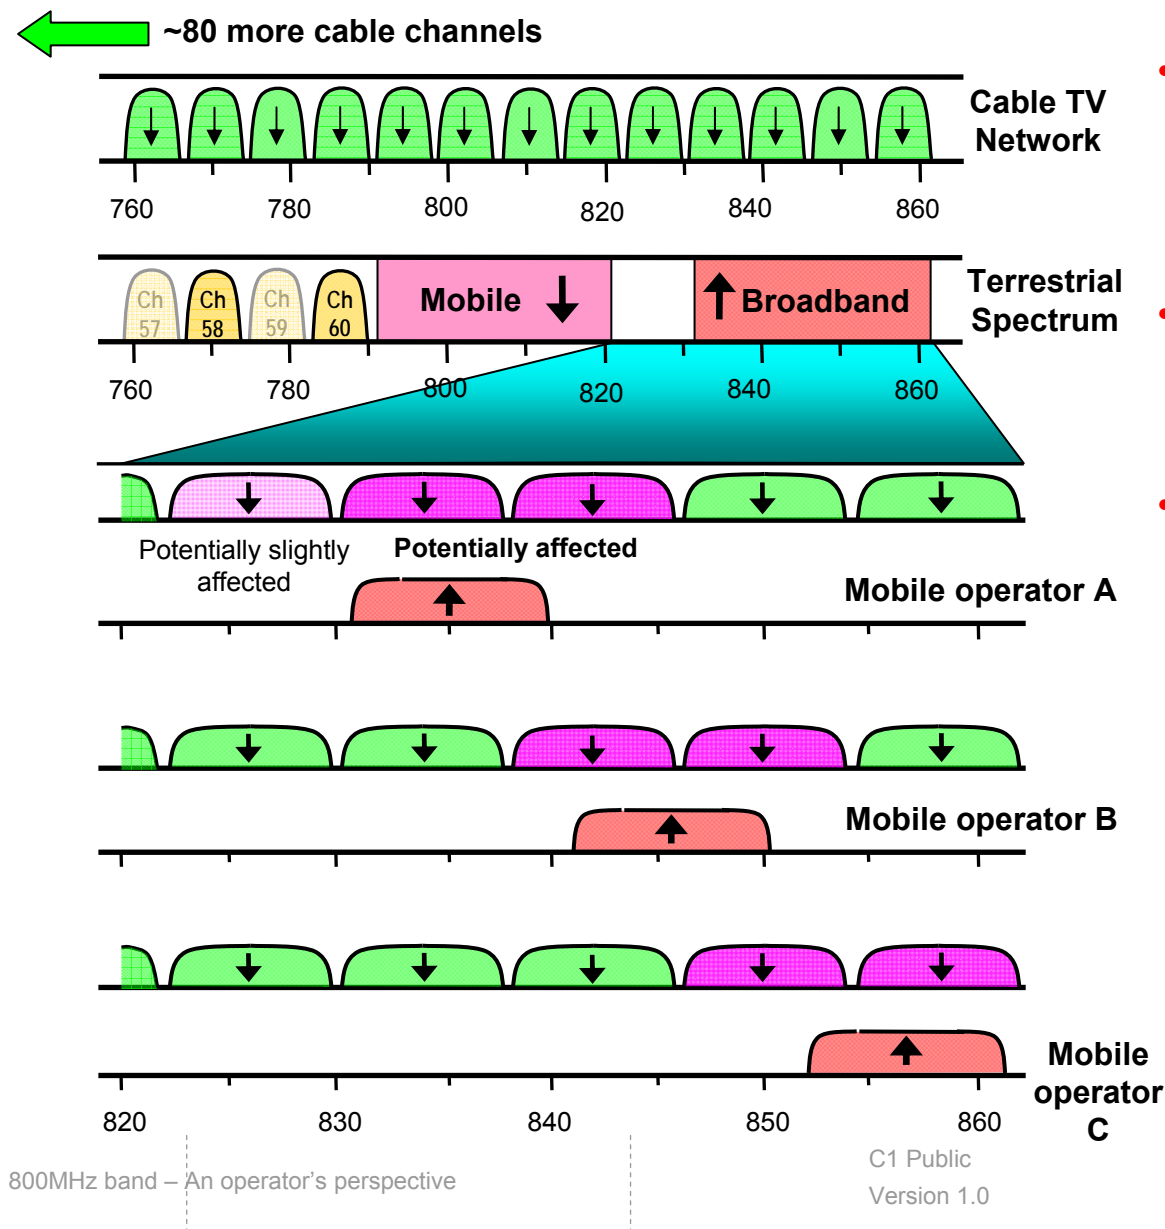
~80 more cable channels

Cable TV Network

760 780 800 820 840 860

Ch 57 Ch 58 Ch 59 Ch 60 Mobile Broadband

Terrestrial Spectrum

760 780 800 820 840 860

Potentially slightly affected

Potentially affected

Mobile operator A

Mobile operator B

Mobile operator C

820 830 840 850 860

800MHz band – An operator's perspective

C1 Public

Version 1.0